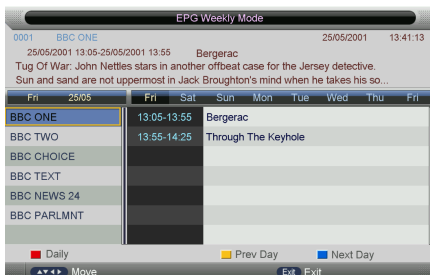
EPG Weekly Mode

0001 BBC ONE 25/05/2001 13:41:13
25/05/2001 13:05-25/05/2001 13:55 Bergerac
Tug Of War: John Nettles stars in another offbeat case for the Jersey detective. Sun and sand are not uppermost in mind when he takes his so...

Fri 25/05

| Fri | Sat | Sun | Mon | Tue | Wed | Thu | Fri |
|---|---|---|---|---|---|---|---|

| | | |
|---|---|---|
| BBC ONE | 13:05-13:55 | Bergerac |
| BBC TWO | 13:55-14:25 | Through The Keyhole |
| BBC CHOICE | | |
| BBC TEXT | | |
| BBC NEWS 24 | | |
| BBC PARLMNT | | |

Daily Prev Day Next Day

Move Exit Exit